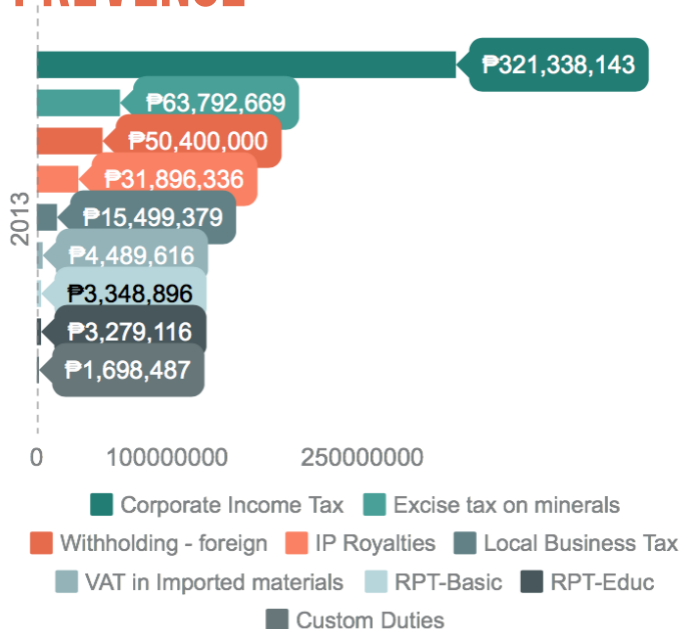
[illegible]

₱321,338,143
₱63,792,669
₱50,400,000
₱31,896,336
₱15,499,379
₱4,489,616
₱3,348,896
₱3,279,116
₱1,698,487

2013

0 100000000 250000000

Corporate Income Tax Excise tax on minerals
Withholding - foreign IP Royalties Local Business Tax
VAT in Imported materials RPT-Basic RPT-Educ
Custom Duties